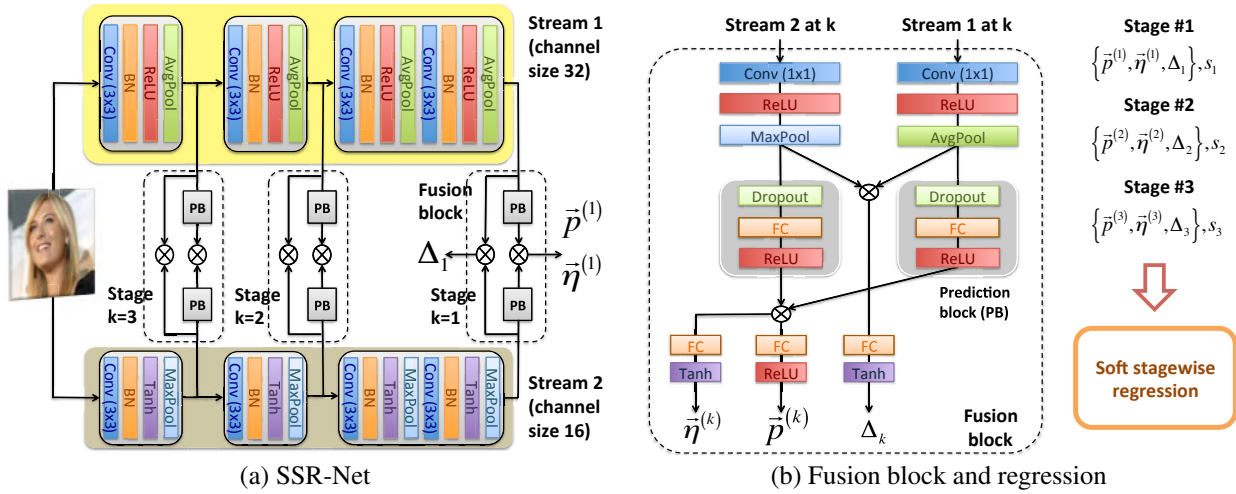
Conv (3x3)
BN
ReLU
AvgPool
Conv (3x3)
BN
ReLU
AvgPool
Conv (3x3)
BN
ReLU
AvgPool
Conv (3x3)
BN
ReLU
AvgPool

Stream 1 (channel size 32)

PB
PB
PB
PB
PB
PB

Fusion block

$\vec{p}^{(1)}$

$\Delta_1$

$\vec{\eta}^{(1)}$

Stage k=3

Stage k=2

Stage k=1

Conv (3x3)
BN
Tanh
MaxPool
Conv (3x3)
BN
Tanh
MaxPool
Conv (3x3)
BN
MaxPool
Tanh
BN
MaxPool

Stream 2 (channel size 16)

(a) SSR-Net

Stream 2 at k

Stream 1 at k

Conv (1x1)
ReLU
MaxPool
Conv (1x1)
ReLU
AvgPool
Dropout
FC
ReLU
Dropout
FC
ReLU

Prediction block (PB)

FC
Tanh
FC
ReLU
FC
Tanh

$\vec{\eta}^{(k)}$

$\vec{p}^{(k)}$

$\Delta_k$

Fusion block

(b) Fusion block and regression

Stage #1

$\left\{\vec{p}^{(1)},\vec{\eta}^{(1)},\Delta_1\right\},s_1$

Stage #2

$\left\{\vec{p}^{(2)},\vec{\eta}^{(2)},\Delta_2\right\},s_2$

Stage #3

$\left\{\vec{p}^{(3)},\vec{\eta}^{(3)},\Delta_3\right\},s_3$

Soft stagewise regression